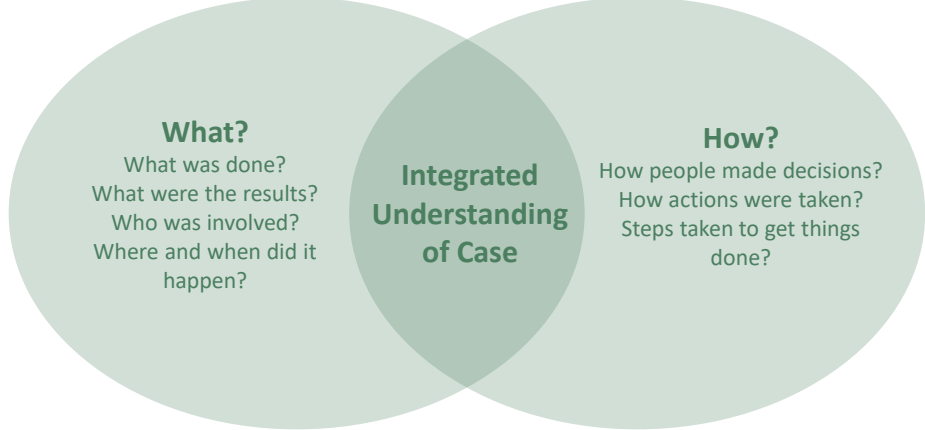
What?
What was done?
What were the results?
Who was involved?
Where and when did it happen?

Integrated Understanding of Case

How?
How people made decisions?
How actions were taken?
Steps taken to get things done?